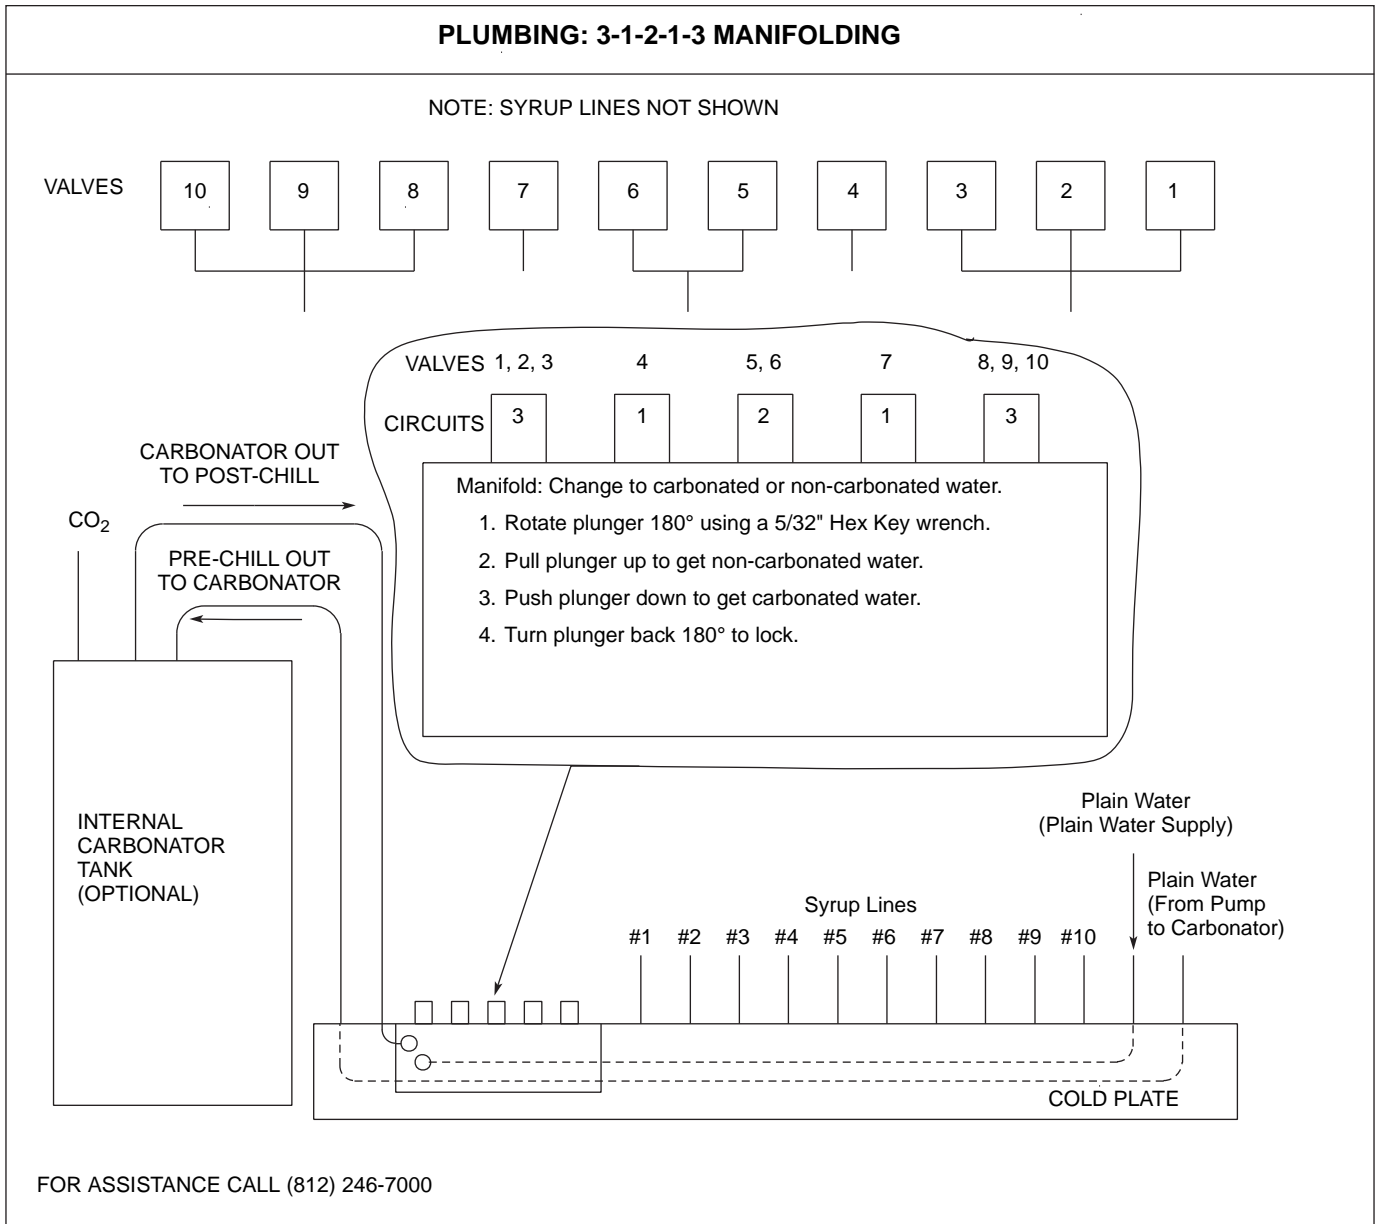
PLUMBING: 3-1-2-1-3 MANIFOLDING

NOTE: SYRUP LINES NOT SHOWN

VALVES 10 9 8 7 6 5 4 3 2 1

| VALVES | 1, 2, 3 | 4 | 5, 6 | 7 | 8, 9, 10 |
|---|---|---|---|---|---|
| CIRCUITS | 3 | 1 | 2 | 1 | 3 |

Manifold: Change to carbonated or non-carbonated water.

1. Rotate plunger 180° using a 5/32" Hex Key wrench.
2. Pull plunger up to get non-carbonated water.
3. Push plunger down to get carbonated water.
4. Turn plunger back 180° to lock.

CARBONATOR OUT TO POST-CHILL

$CO_2$

PRE-CHILL OUT TO CARBONATOR

INTERNAL CARBONATOR TANK (OPTIONAL)

Plain Water (Plain Water Supply)

Plain Water (From Pump to Carbonator)

Syrup Lines

#1 #2 #3 #4 #5 #6 #7 #8 #9 #10

COLD PLATE

FOR ASSISTANCE CALL (812) 246-7000